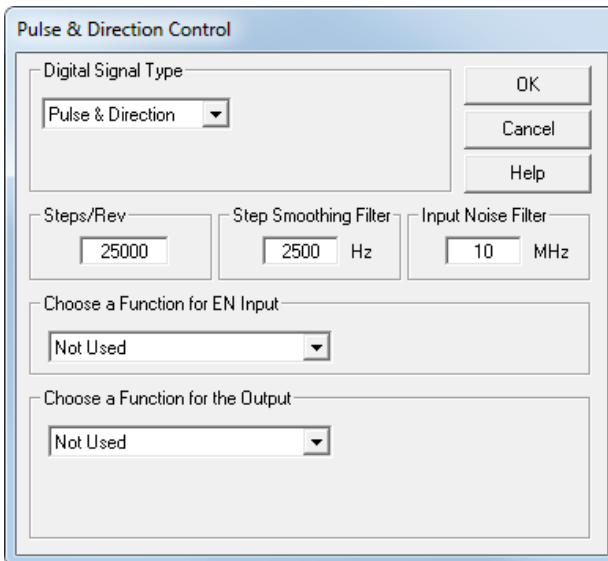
Pulse & Direction Control

Digital Signal Type

Pulse & Direction

OK

Cancel

Help

Steps/Rev

25000

Step Smoothing Filter

2500 Hz

Input Noise Filter

10 MHz

Choose a Function for EN Input

Not Used

Choose a Function for the Output

Not Used